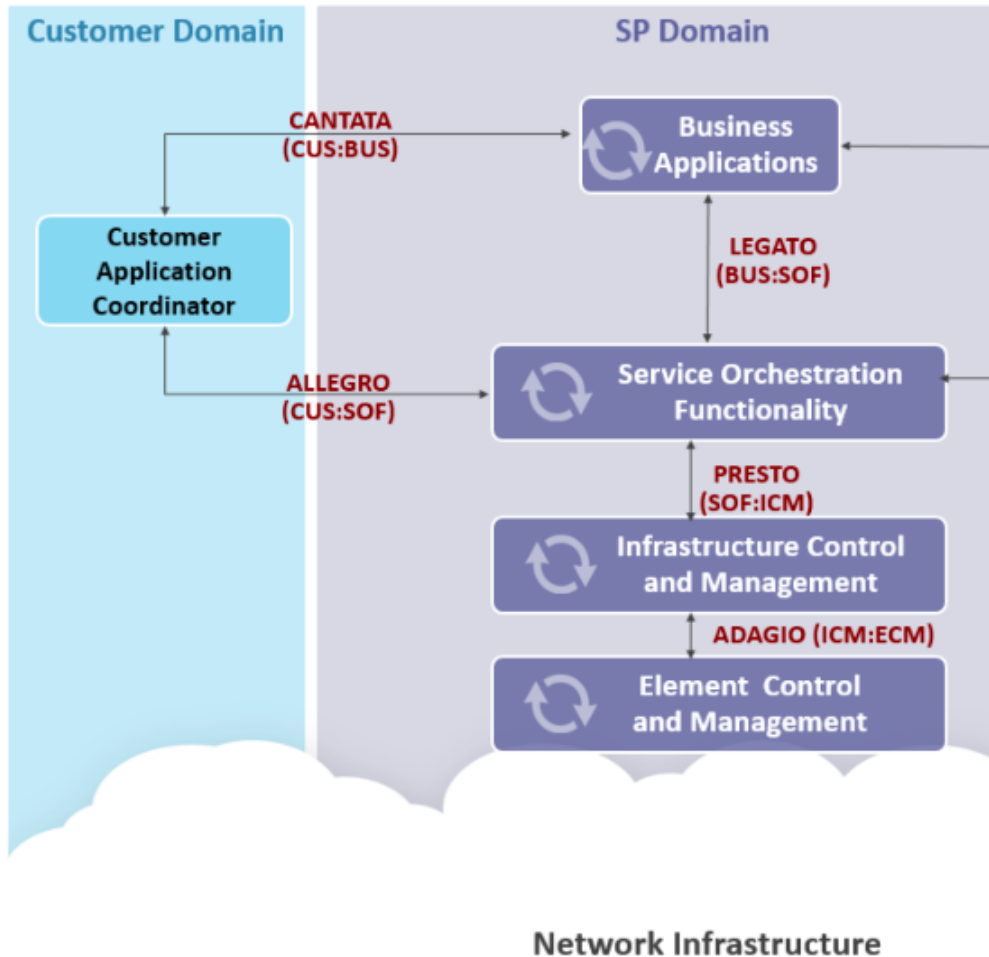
Customer Domain

SP Domain

CANTATA (CUS:BUS)

Business Applications

Customer Application Coordinator

LEGATO (BUS:SOF)

ALLEGRO (CUS:SOF)

Service Orchestration Functionality

PRESTO (SOF:ICM)

Infrastructure Control and Management

ADAGIO (ICM:ECM)

Element Control and Management

Network Infrastructure